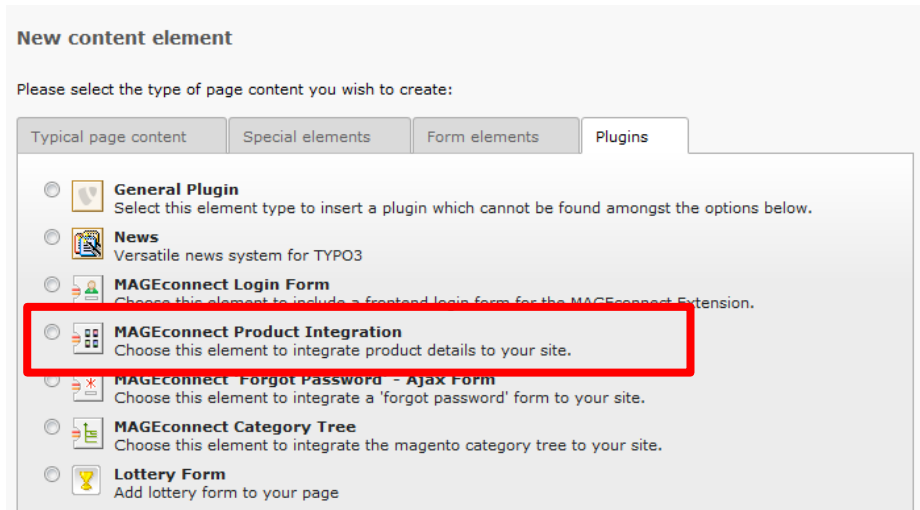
New content element

Please select the type of page content you wish to create:

Typical page content
Special elements
Form elements
Plugins

General Plugin
Select this element type to insert a plugin which cannot be found amongst the options below.

News
Versatile news system for TYPO3

MAGEconnect Login Form
Choose this element to include a frontend login form for the MAGEconnect Extension.

MAGEconnect Product Integration
Choose this element to integrate product details to your site.

MAGEconnect 'Forgot Password' - Ajax Form
Choose this element to integrate a 'forgot password' form to your site.

MAGEconnect Category Tree
Choose this element to integrate the magento category tree to your site.

Lottery Form
Add lottery form to your page